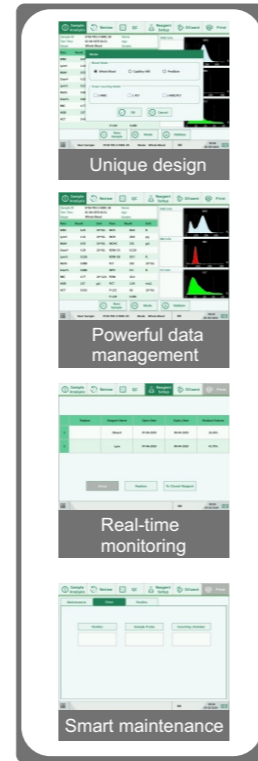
Sample Analysis | Review | QC | Reagent Setup | Shutdown | Print

OK | Cancel

Unique design

Sample Analysis | Review | QC | Reagent Setup | Shutdown | Print

Powerful data management

Sample Analysis | Review | QC | Reagent Setup | Shutdown | Print

Real-time monitoring

Sample Analysis | Review | QC | Reagent Setup | Shutdown | Print

Smart maintenance